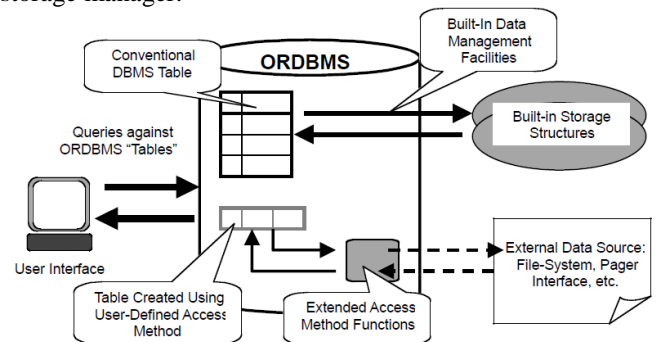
storage manager.

Conventional DBMS Table

ORDBMS

Built-In Data Management Facilities

Built-in Storage Structures

Queries against ORDBMS "Tables"

User Interface

External Data Source: File-System, Pager Interface, etc.

Table Created Using User-Defined Access Method

Extended Access Method Functions